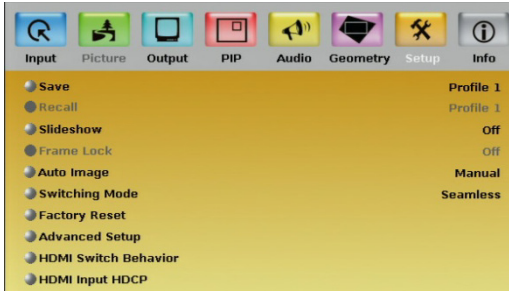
Input Picture Output PIP Audio Geometry Setup Info

| | |
|---|---|
| Save | Profile 1 |
| Recall | Profile 1 |
| Slideshow | Off |
| Frame Lock | Off |
| Auto Image | Manual |
| Switching Mode | Seamless |
| Factory Reset | |
| Advanced Setup | |
| HDMI Switch Behavior | |
| HDMI Input HDCP | |